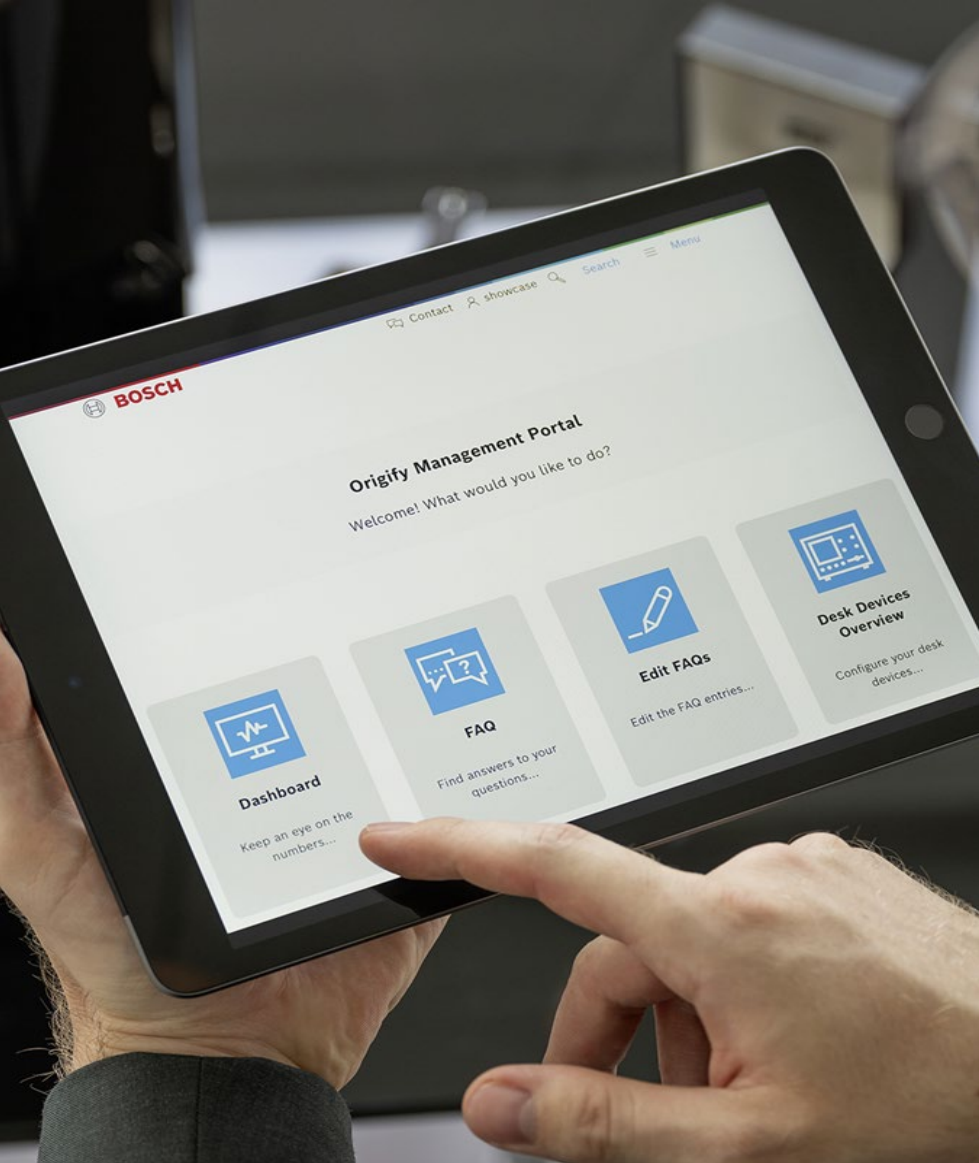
Contact showcase Search Menu

BOSCH

Origify Management Portal

Welcome! What would you like to do?

Dashboard

Keep an eye on the numbers...

FAQ

Find answers to your questions...

Edit FAQs

Edit the FAQ entries...

Desk Devices Overview

Configure your desk devices...